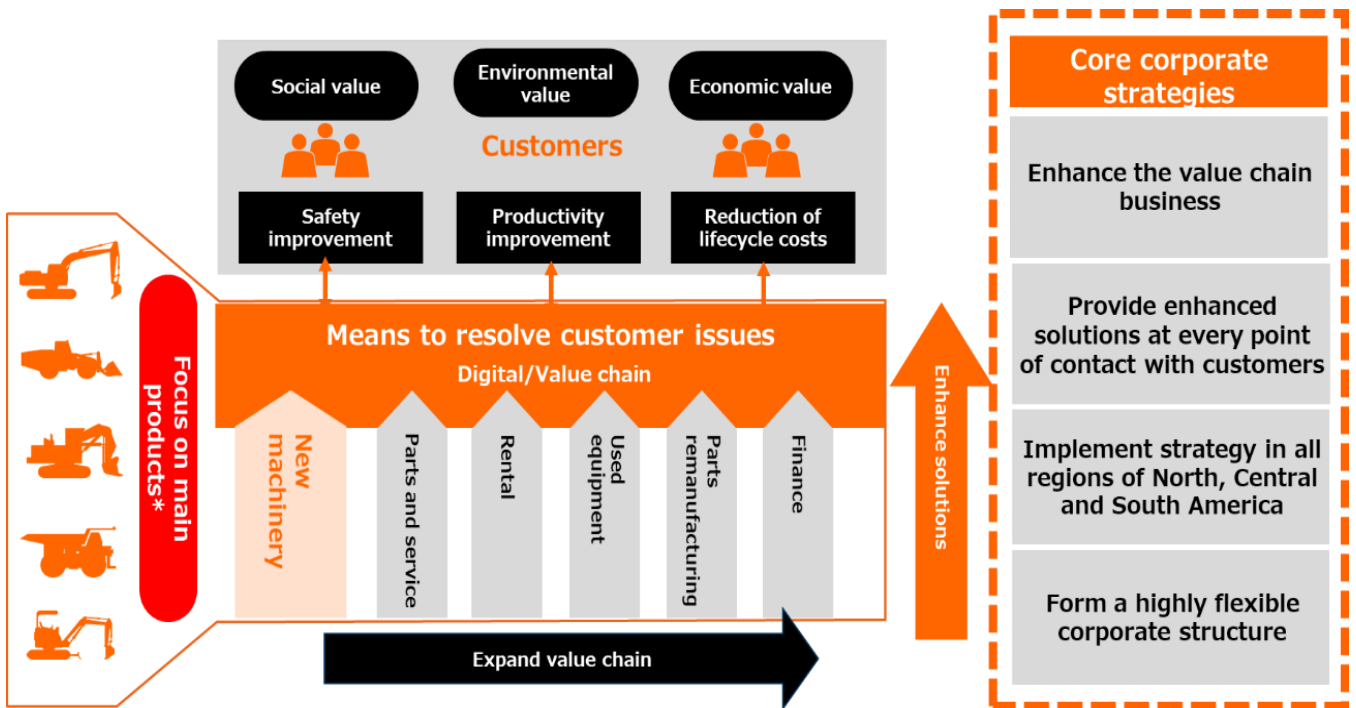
Social value

Environmental value

Economic value

Customers

Safety improvement

Productivity improvement

Reduction of lifecycle costs

Focus on main products*

Means to resolve customer issues

Digital/Value chain

New machinery

Parts and service

Rental

Used equipment

Parts remanufacturing

Finance

Expand value chain

Enhance solutions

Core corporate strategies

Enhance the value chain business

Provide enhanced solutions at every point of contact with customers

Implement strategy in all regions of North, Central and South America

Form a highly flexible corporate structure